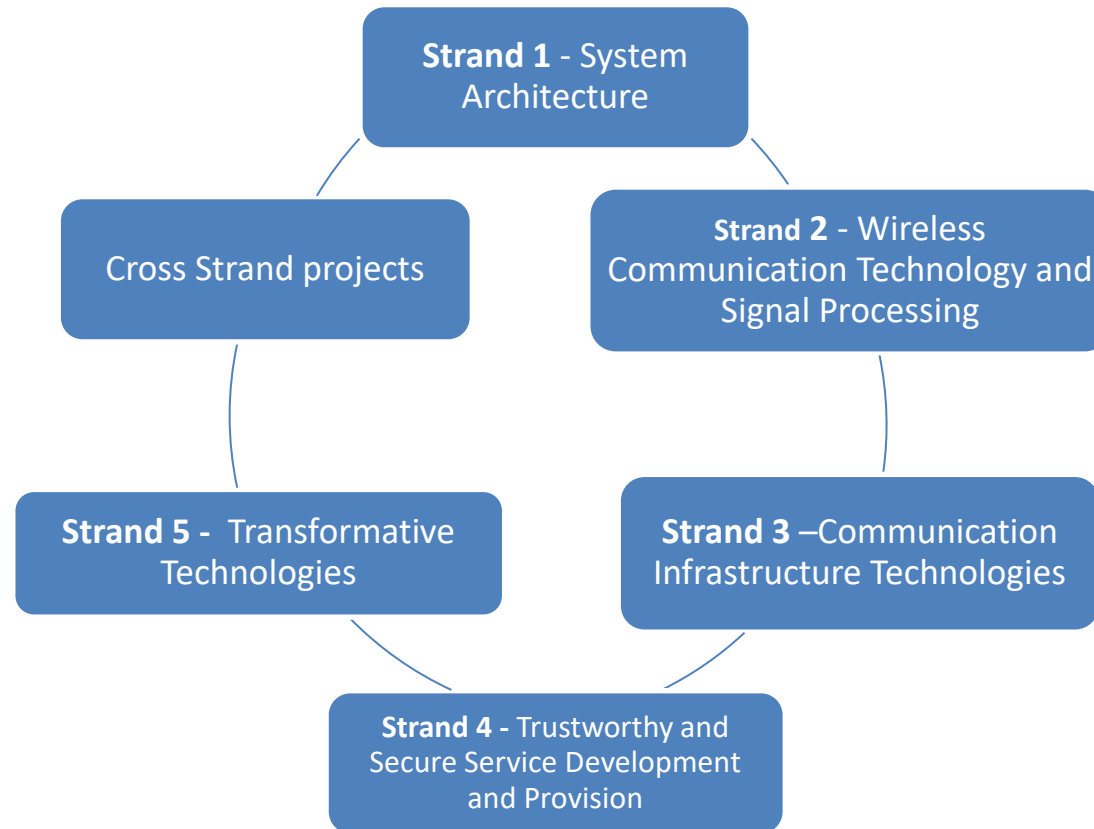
**Strand 1** - System Architecture

**Strand 2** - Wireless Communication Technology and Signal Processing

**Strand 3** –Communication Infrastructure Technologies

**Strand 4 -** Trustworthy and Secure Service Development and Provision

**Strand 5 -** Transformative Technologies

Cross Strand projects